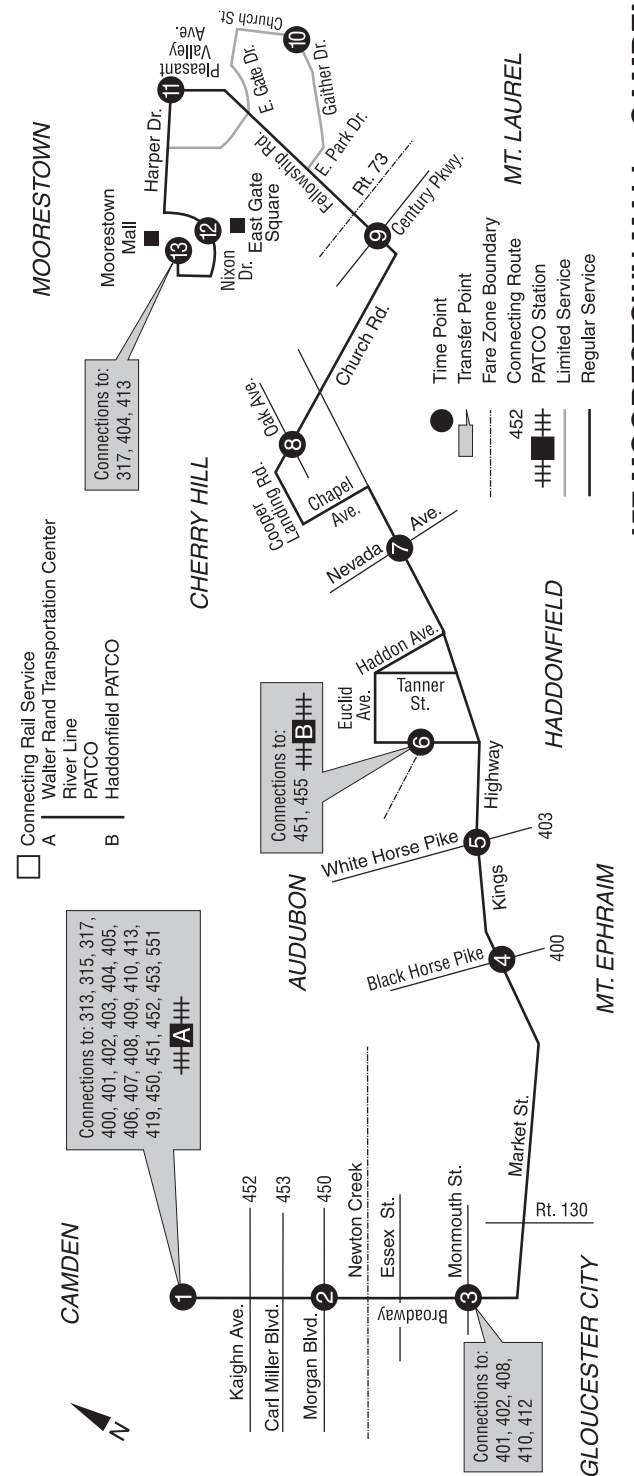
Connecting Rail Service
A | Walter Rand Transportation Center
River Line
PATCO
B | Haddonfield PATCO

Connections to: 313, 315, 317, 400, 401, 402, 403, 404, 405, 406, 407, 408, 409, 410, 413, 419, 450, 451, 452, 453, 551
A

CAMDEN

N

1
Kaighn Ave.
452
Carl Miller Blvd.
453
2
Morgan Blvd.
450
Newton Creek
Essex St.
Broadway
Monmouth St.
3
Connections to: 401, 402, 408, 410, 412
Rt. 130
Market St.
GLOUCESTER CITY

AUDUBON
Black Horse Pike
4
400
MT. EPHRAIM
Kings
White Horse Pike
5
403
Highway

Connections to: 451, 455 B
Euclid Ave.
6
Tanner St.
Haddon Ave.
HADDONFIELD

Nevada
7
Ave.
Chapel Ave.
Cooper Landing Rd.
8
Oak Ave.
CHERRY HILL
Church Rd.

Connections to: 317, 404, 413
13
Moorestown Mall
12
Nixon Dr.
East Gate Square
Harper Dr.
MOORESTOWN
11
Pleasant Valley Ave.
E. Gate Dr.
Church St.
10
Gaither Dr.
E. Park Dr.
Fellowship Rd.
Rt. 73
9
Century Pkwy.
MT. LAUREL

Time Point
Transfer Point
Fare Zone Boundary
452 Connecting Route
PATCO Station
Limited Service
Regular Service